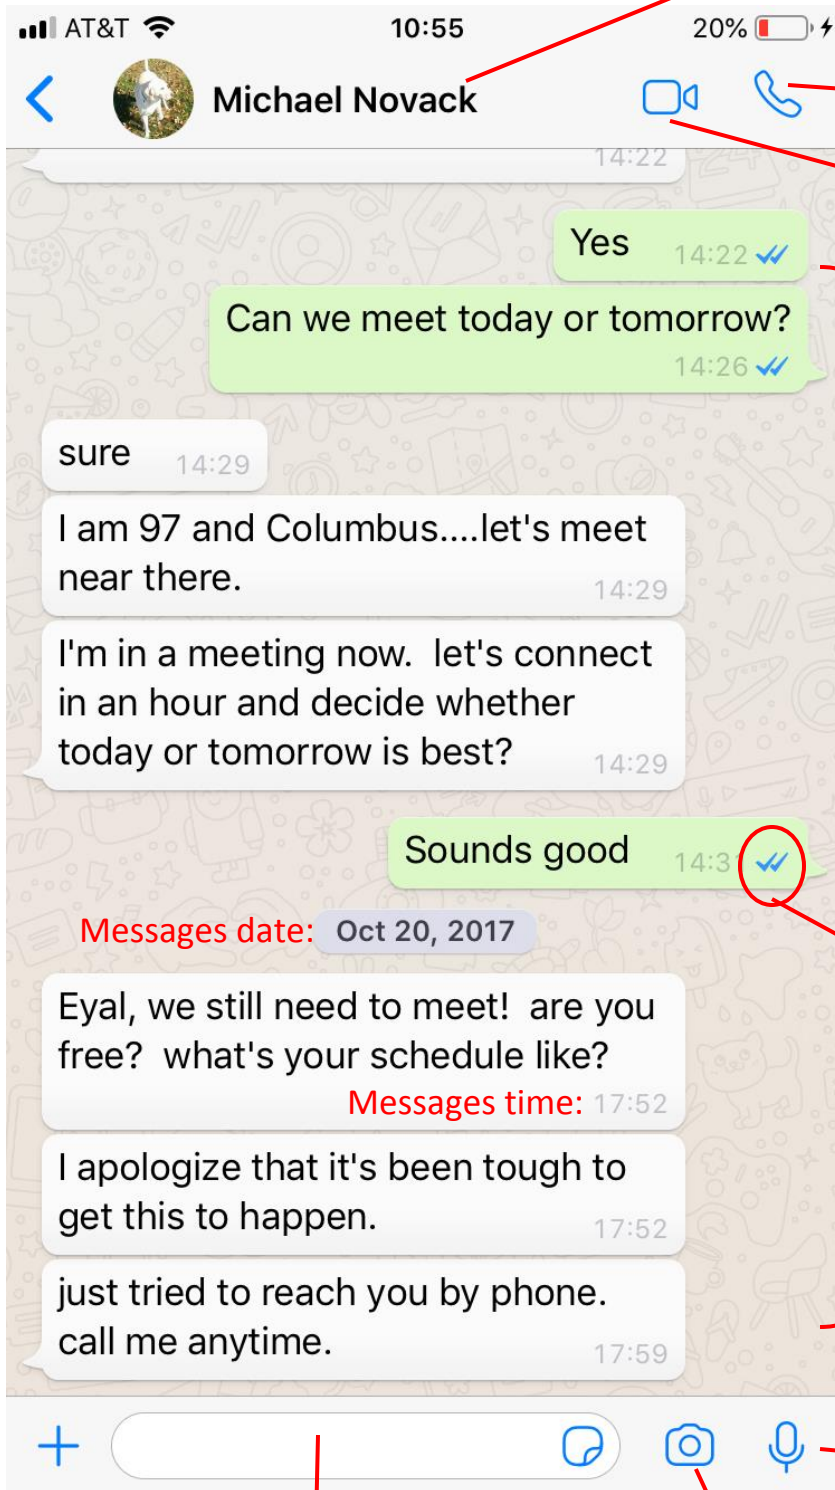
AT&T 10:55 20%

Michael Novack

14:22

Yes 14:22

Can we meet today or tomorrow? 14:26

sure 14:29

I am 97 and Columbus....let's meet near there. 14:29

I'm in a meeting now. let's connect in an hour and decide whether today or tomorrow is best? 14:29

Sounds good 14:3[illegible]

Messages date: Oct 20, 2017

Eyal, we still need to meet! are you free? what's your schedule like?
Messages time: 17:52

I apologize that it's been tough to get this to happen. 17:52

just tried to reach you by phone. call me anytime. 17:59